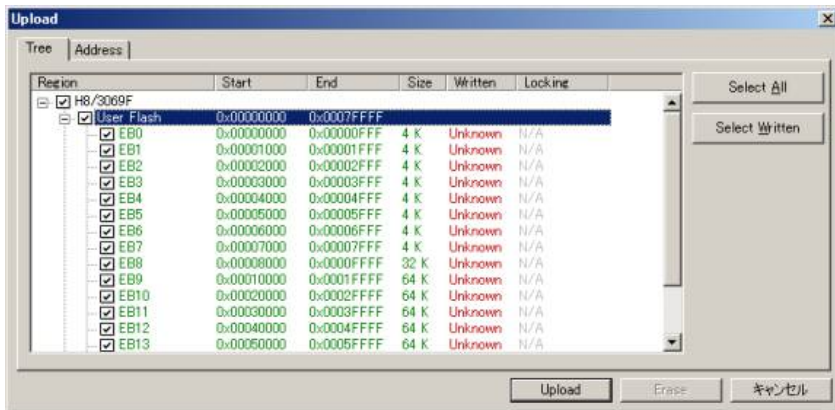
Upload

Tree | Address

| Region | Start | End | Size | Written | Locking |
|---|---|---|---|---|---|
| H8/3069F | | | | | |
| User Flash | 0x00000000 | 0x0007FFFF | | | |
| EB0 | 0x00000000 | 0x00000FFF | 4 K | Unknown | N/A |
| EB1 | 0x00001000 | 0x00001FFF | 4 K | Unknown | N/A |
| EB2 | 0x00002000 | 0x00002FFF | 4 K | Unknown | N/A |
| EB3 | 0x00003000 | 0x00003FFF | 4 K | Unknown | N/A |
| EB4 | 0x00004000 | 0x00004FFF | 4 K | Unknown | N/A |
| EB5 | 0x00005000 | 0x00005FFF | 4 K | Unknown | N/A |
| EB6 | 0x00006000 | 0x00006FFF | 4 K | Unknown | N/A |
| EB7 | 0x00007000 | 0x00007FFF | 4 K | Unknown | N/A |
| EB8 | 0x00008000 | 0x0000FFFF | 32 K | Unknown | N/A |
| EB9 | 0x00010000 | 0x0001FFFF | 64 K | Unknown | N/A |
| EB10 | 0x00020000 | 0x0002FFFF | 64 K | Unknown | N/A |
| EB11 | 0x00030000 | 0x0003FFFF | 64 K | Unknown | N/A |
| EB12 | 0x00040000 | 0x0004FFFF | 64 K | Unknown | N/A |
| EB13 | 0x00050000 | 0x0005FFFF | 64 K | Unknown | N/A |

Select All
Select Written

Upload | Erase | キャンセル